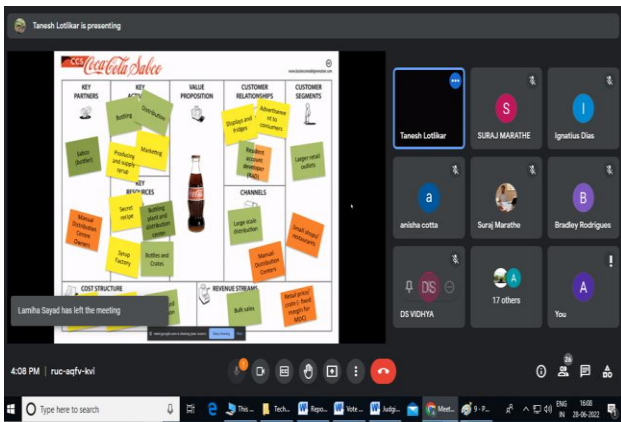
Tanesh Lotlikar is presenting

CCS Coca-Cola Sabco

www.businessmodelgeneration.com

KEY PARTNERS

KEY ACTIVITIES

VALUE PROPOSITION

CUSTOMER RELATIONSHIPS

CUSTOMER SEGMENTS

Bottling

Distribution

Sabco (bottler)

Producing and supply syrup

Marketing

Shopkps and fridges

Advertisement to consumers

Resident accounts developer (RAD)

Larger retail outlets

KEY RESOURCES

Secret recipe

Bottling plant and distribution centers

CHANNELS

Large scale distribution

Manual Distribution Centre Owners

Small shops/ restaurants

Syrup Factory

Bottles and Crates

Manual Distribution Centers

COST STRUCTURE

REVENUE STREAMS

Bulk sales

Retail price/ crate (- fixed margin for MDCs)

Lamiha Sayad has left the meeting

Tanesh Lotlikar

S
SURAJ MARATHE

I
Ignatius Dias

a
anisha cotta

Suraj Marathe

B
Bradley Rodrigues

DS
DS VIDHYA

A
17 others

A
You

4:08 PM | ruc-aqfv-kvi

26

Type here to search

This ...

Tech...

Repo...

Vote ...

Judgi...

Meet...

9 - P...

ENG IN

16:08
28-06-2022